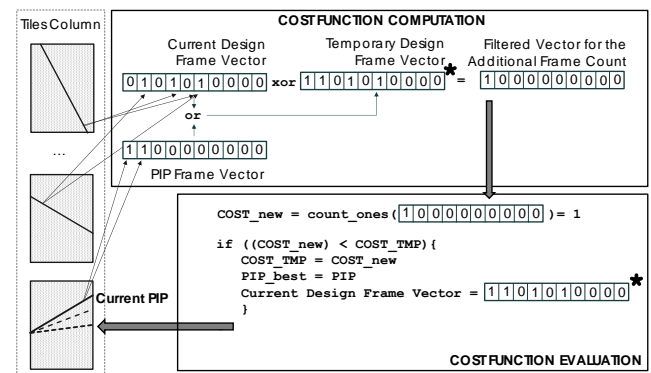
Tiles Column

COSTFUNCTION COMPUTATION

Current Design Frame Vector

0 1 0 1 0 1 0 0 0 0

xor

Temporary Design Frame Vector

1 1 0 1 0 1 0 0 0 0

*

=

Filtered Vector for the Additional Frame Count

1 0 0 0 0 0 0 0 0 0

or

...

1 1 0 0 0 0 0 0 0 0

PIP Frame Vector

COST_new = count_ones( 1 0 0 0 0 0 0 0 0 0 ) = 1

if ((COST_new) < COST_TMP){
COST_TMP = COST_new
PIP_best = PIP
Current Design Frame Vector = 1 1 0 1 0 1 0 0 0 0 *
}

Current PIP

COSTFUNCTION EVALUATION